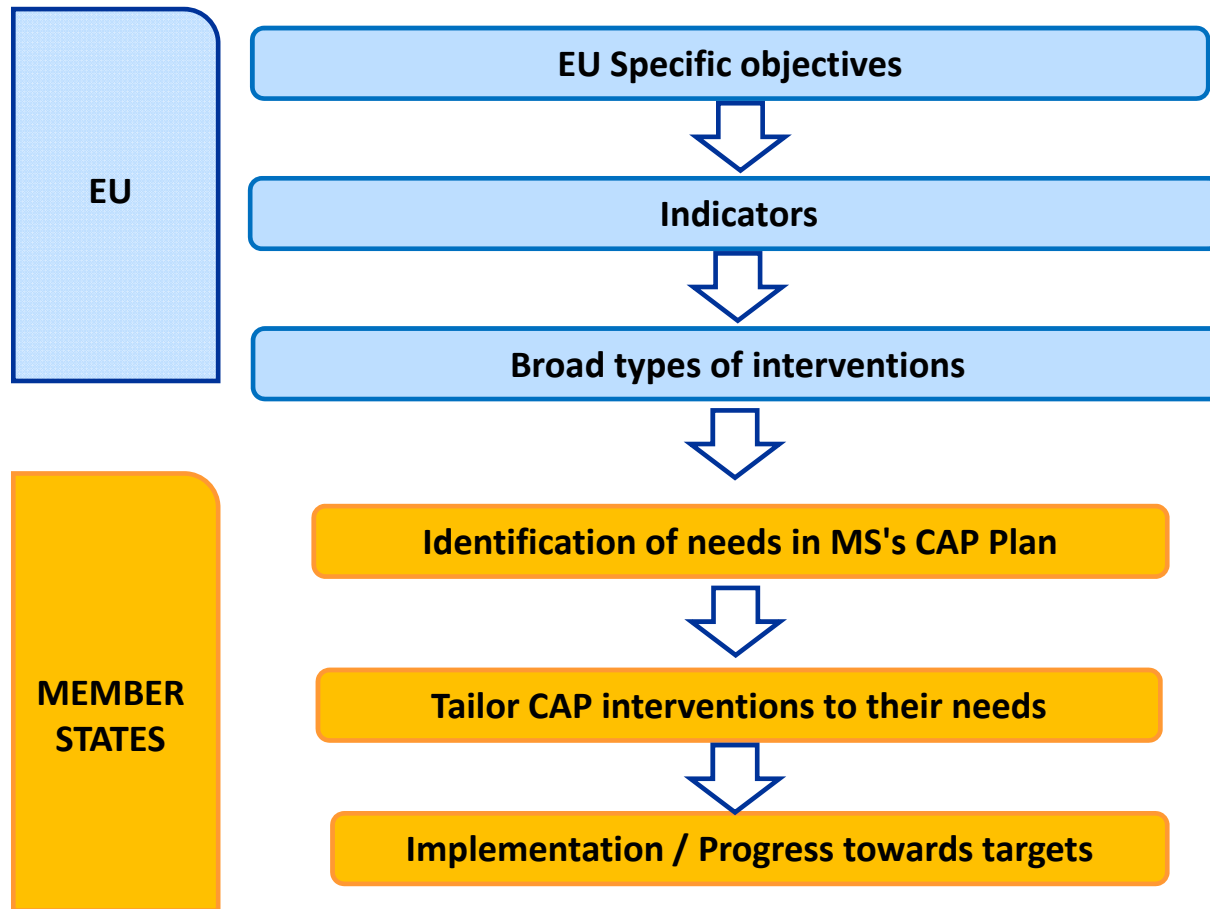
EU

EU Specific objectives

Indicators

Broad types of interventions

MEMBER STATES

Identification of needs in MS's CAP Plan

Tailor CAP interventions to their needs

Implementation / Progress towards targets